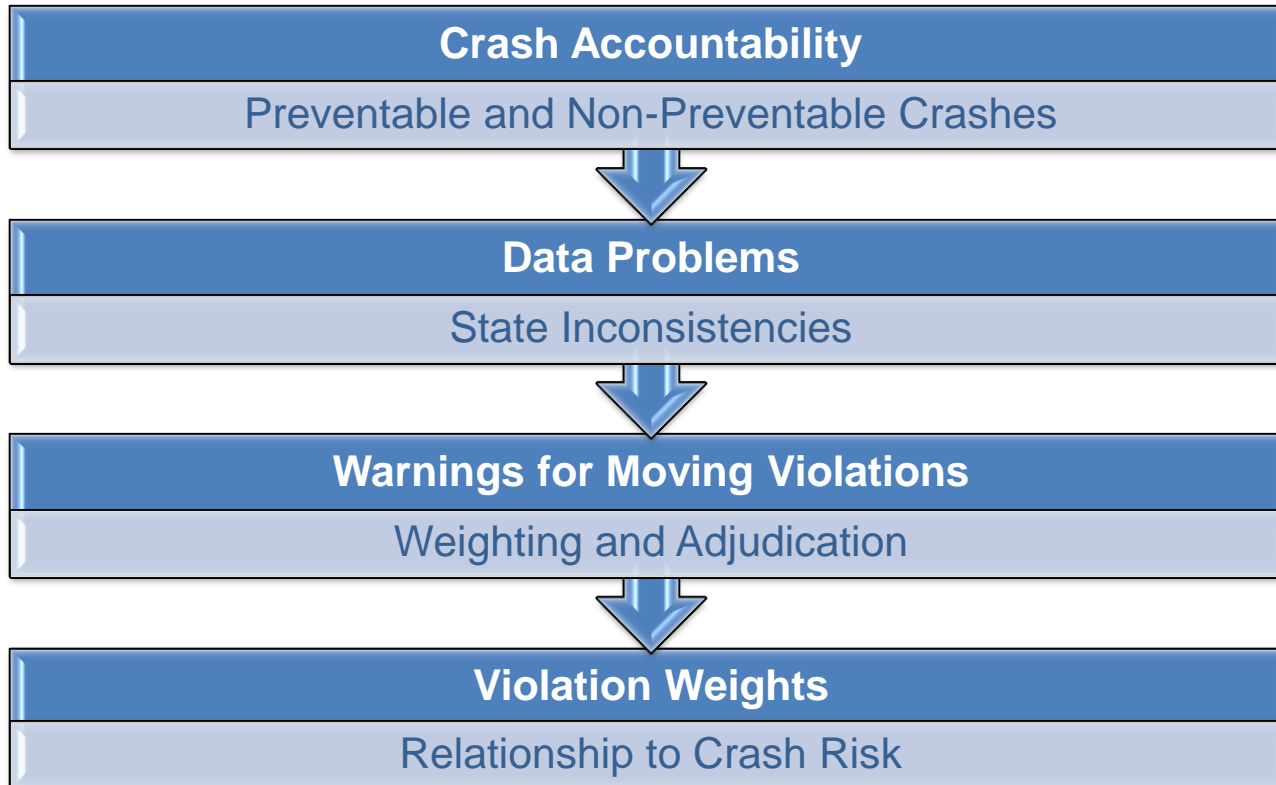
Crash Accountability

Preventable and Non-Preventable Crashes

Data Problems

State Inconsistencies

Warnings for Moving Violations

Weighting and Adjudication

Violation Weights

Relationship to Crash Risk